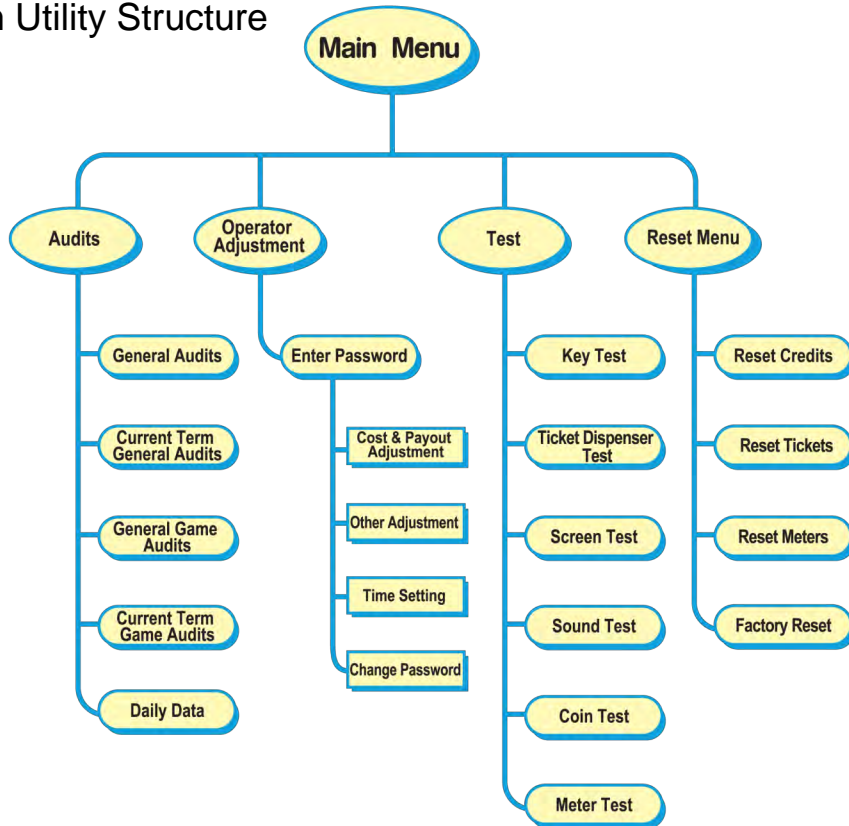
n Utility Structure

Main Menu

Audits

Operator Adjustment

Test

Reset Menu

General Audits

Current Term General Audits

General Game Audits

Current Term Game Audits

Daily Data

Enter Password

Cost & Payout Adjustment

Other Adjustment

Time Setting

Change Password

Key Test

Ticket Dispenser Test

Screen Test

Sound Test

Coin Test

Meter Test

Reset Credits

Reset Tickets

Reset Meters

Factory Reset